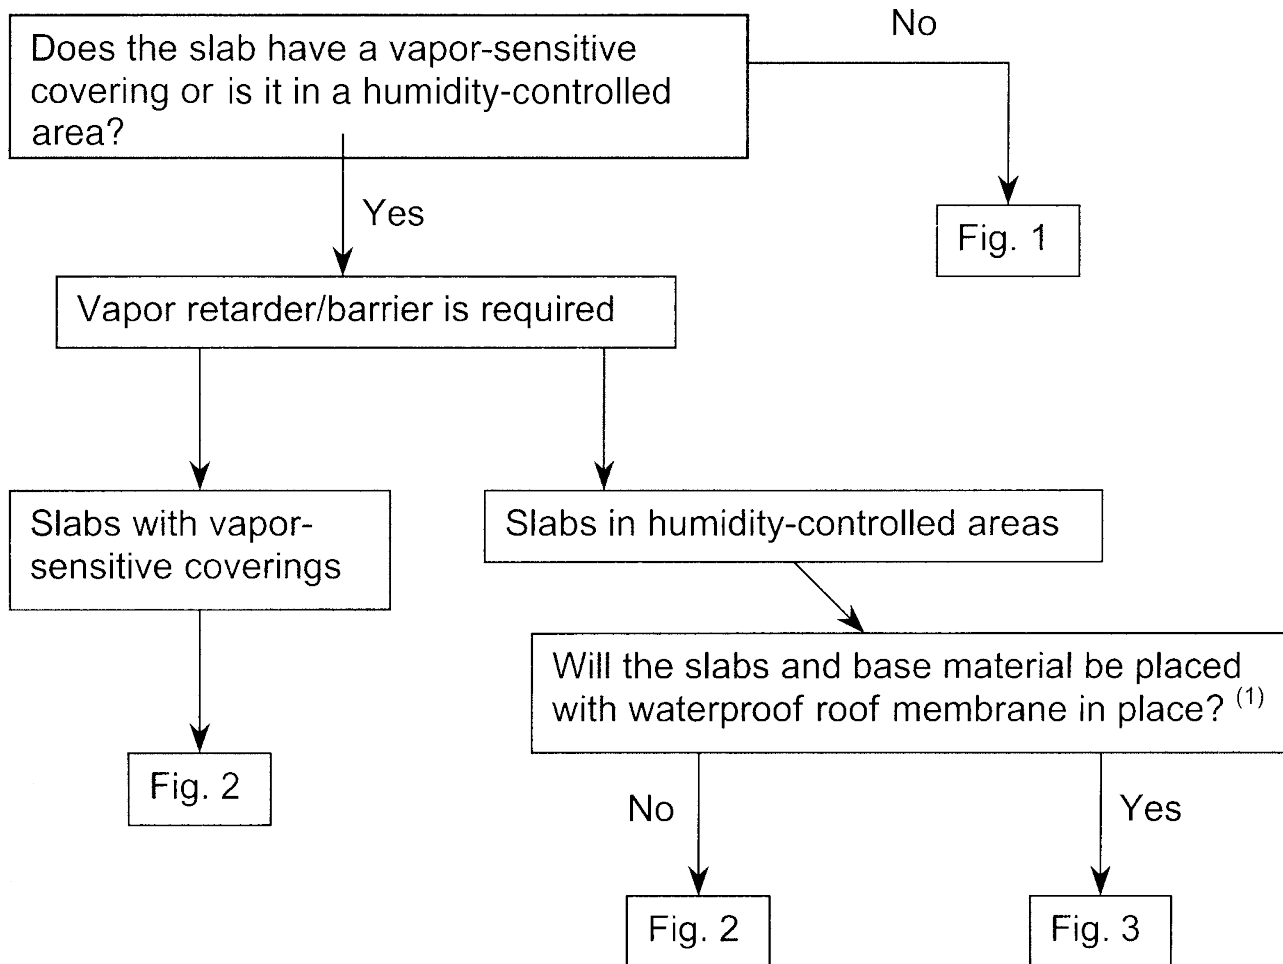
Does the slab have a vapor-sensitive covering or is it in a humidity-controlled area?

No

Fig. 1

Yes

Vapor retarder/barrier is required

Slabs with vapor-sensitive coverings

Fig. 2

Slabs in humidity-controlled areas

Will the slabs and base material be placed with waterproof roof membrane in place? $^{(1)}$

No

Yes

Fig. 2

Fig. 3